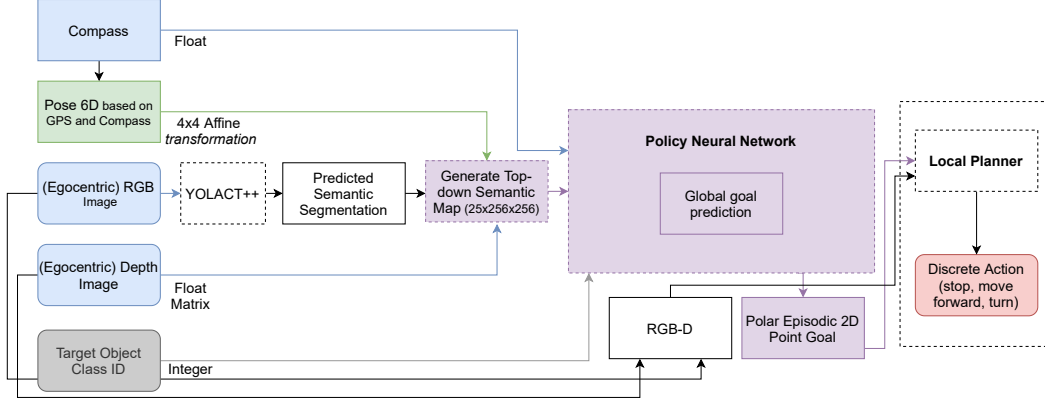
Compass

Float

Pose 6D based on GPS and Compass

4x4 Affine *transformation*

Policy Neural Network

Global goal prediction

Local Planner

(Egocentric) RGB Image

YOLACT++

Predicted Semantic Segmentation

Generate Top-down Semantic Map (25x256x256)

(Egocentric) Depth Image

Float Matrix

Discrete Action (stop, move forward, turn)

RGB-D

Polar Episodic 2D Point Goal

Target Object Class ID

Integer